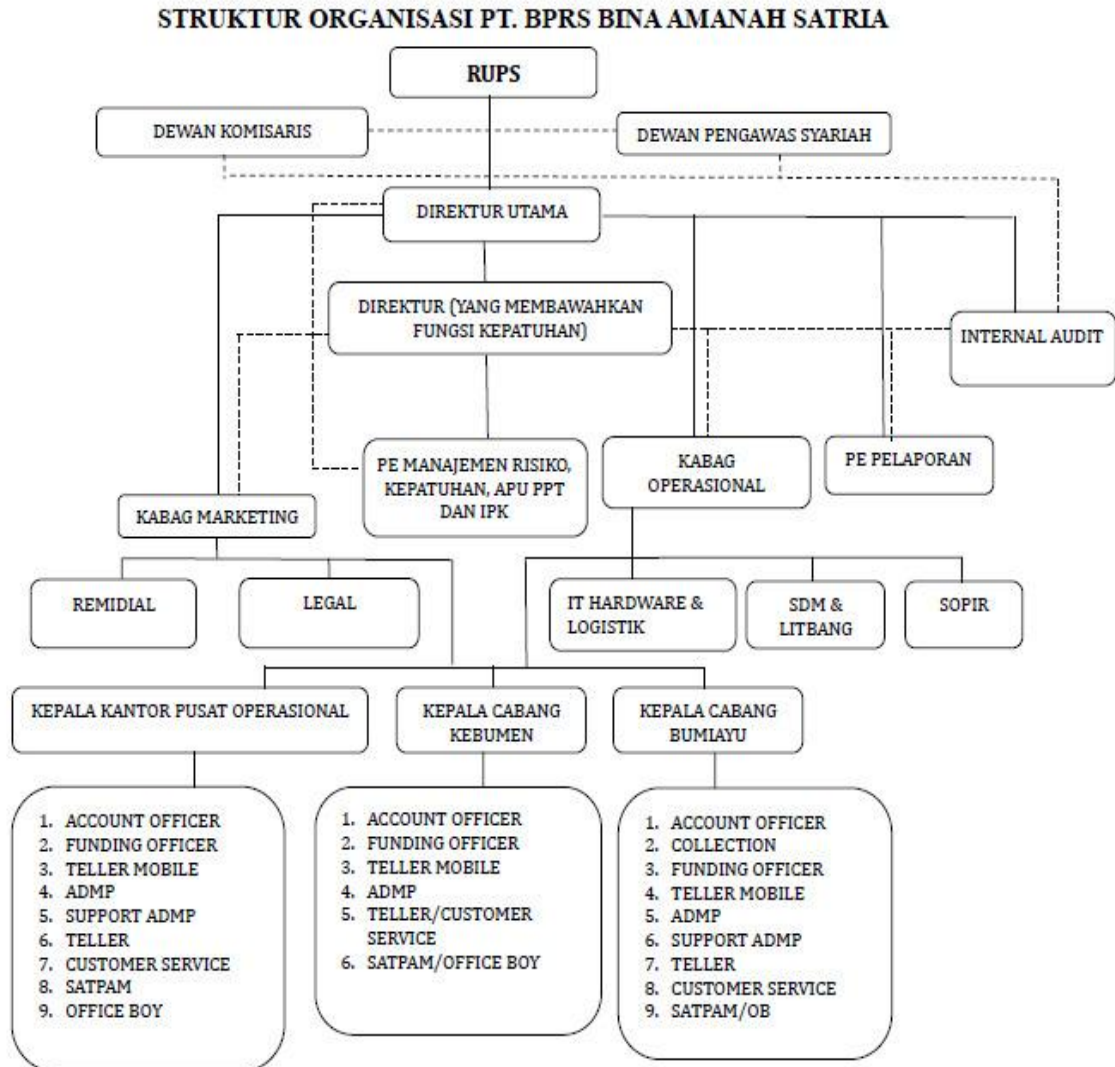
STRUKTUR ORGANISASI PT. BPRS BINA AMANAH SATRIA

RUPS

DEWAN KOMISARIS

DEWAN PENGAWAS SYARIAH

DIREKTUR UTAMA

DIREKTUR (YANG MEMBAWAHKAN FUNGSI KEPATUHAN)

INTERNAL AUDIT

PE MANAJEMEN RISIKO, KEPATUHAN, APU PPT DAN IPK

KABAG OPERASIONAL

PE PELAPORAN

KABAG MARKETING

REMIDIAL

LEGAL

IT HARDWARE & LOGISTIK

SDM & LITBANG

SOPIR

KEPALA KANTOR PUSAT OPERASIONAL

KEPALA CABANG KEBUMEN

KEPALA CABANG BUMIAYU

1. ACCOUNT OFFICER
2. FUNDING OFFICER
3. TELLER MOBILE
4. ADMP
5. SUPPORT ADMP
6. TELLER
7. CUSTOMER SERVICE
8. SATPAM
9. OFFICE BOY

1. ACCOUNT OFFICER
2. FUNDING OFFICER
3. TELLER MOBILE
4. ADMP
5. TELLER/CUSTOMER SERVICE
6. SATPAM/OFFICE BOY

1. ACCOUNT OFFICER
2. COLLECTION
3. FUNDING OFFICER
4. TELLER MOBILE
5. ADMP
6. SUPPORT ADMP
7. TELLER
8. CUSTOMER SERVICE
9. SATPAM/OB